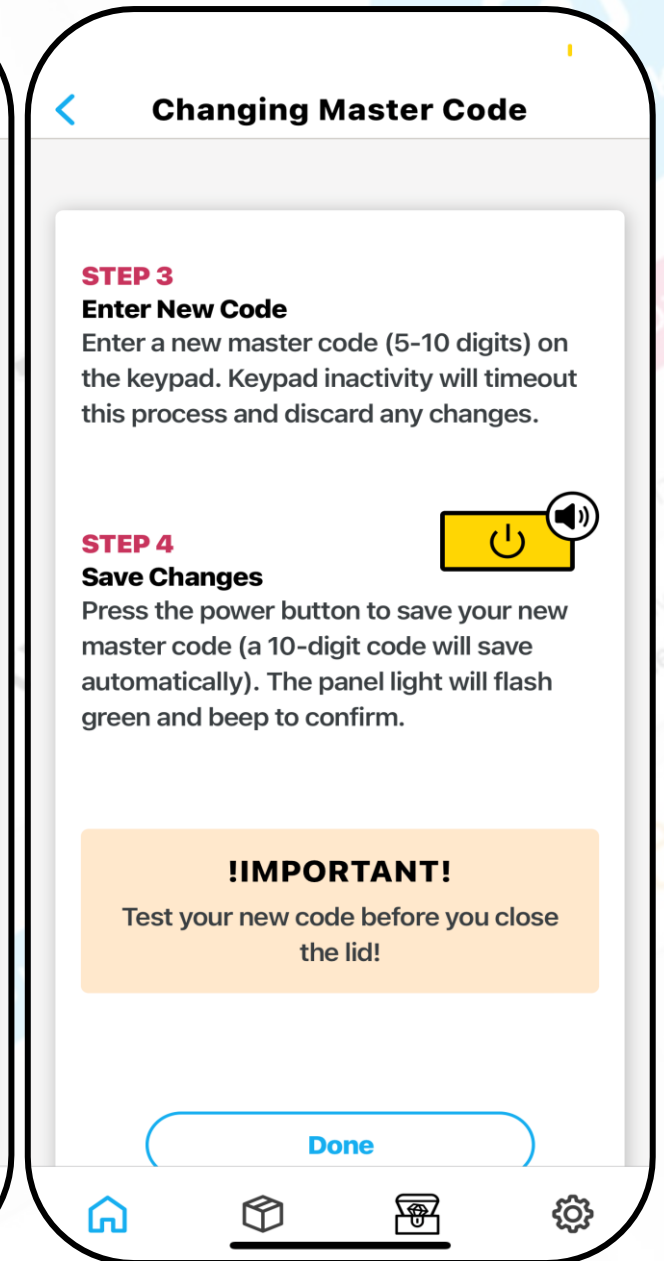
Changing Master Code

STEP 3
Enter New Code
Enter a new master code (5-10 digits) on the keypad. Keypad inactivity will timeout this process and discard any changes.

STEP 4
Save Changes
Press the power button to save your new master code (a 10-digit code will save automatically). The panel light will flash green and beep to confirm.

!IMPORTANT!
Test your new code before you close the lid!

Done